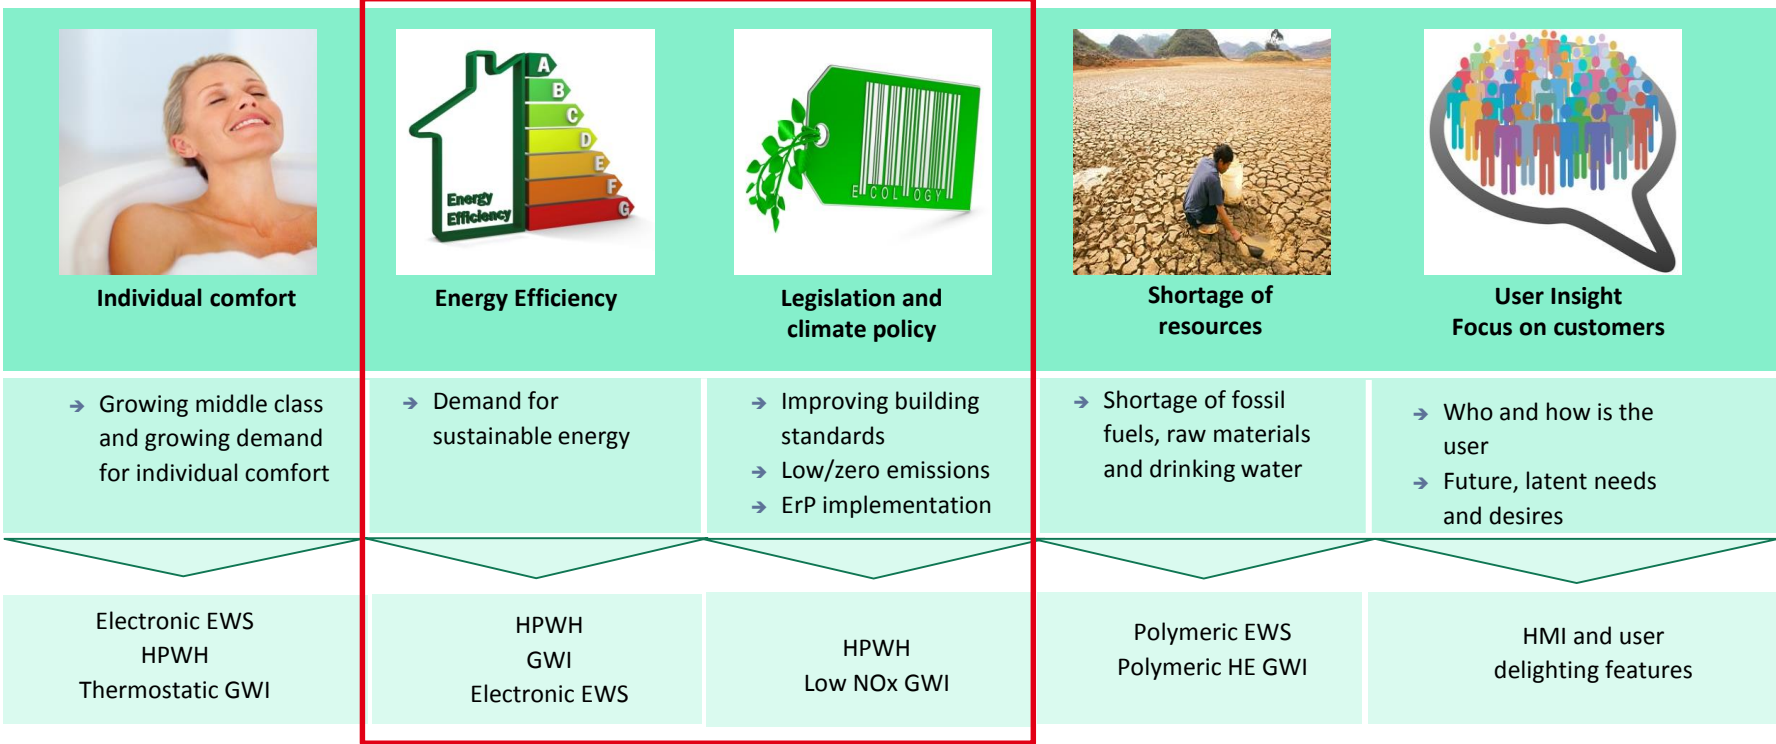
Energy Efficiency

A B C D E F G

ECOLOGY

Individual comfort

Energy Efficiency

Legislation and climate policy

Shortage of resources

User Insight
Focus on customers

➔ Growing middle class and growing demand for individual comfort

➔ Demand for sustainable energy

➔ Improving building standards
➔ Low/zero emissions
➔ ErP implementation

➔ Shortage of fossil fuels, raw materials and drinking water

➔ Who and how is the user
➔ Future, latent needs and desires

Electronic EWS
HPWH
Thermostatic GWI

HPWH
GWI
Electronic EWS

HPWH
Low NOx GWI

Polymeric EWS
Polymeric HE GWI

HMI and user delighting features